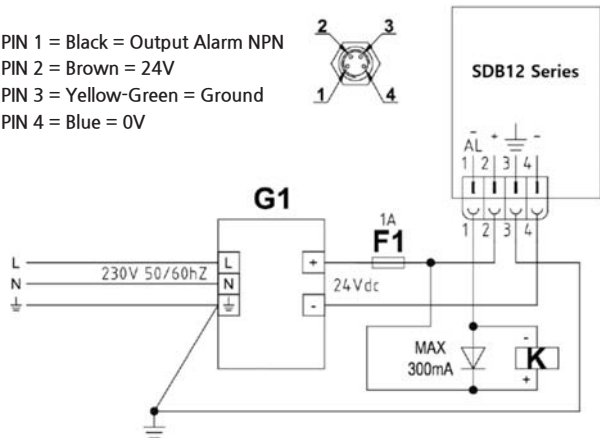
PIN 1 = Black = Output Alarm NPN
PIN 2 = Brown = 24V
PIN 3 = Yellow-Green = Ground
PIN 4 = Blue = 0V

2 3 1 4

SDB12 Series

AL - + ⏚ -
1 2 3 4

1 2 3 4

G1

L
N
⏚

230V 50/60hZ

L
N
⏚

+
-

1A
F1

24Vdc

MAX
300mA

-
K
+